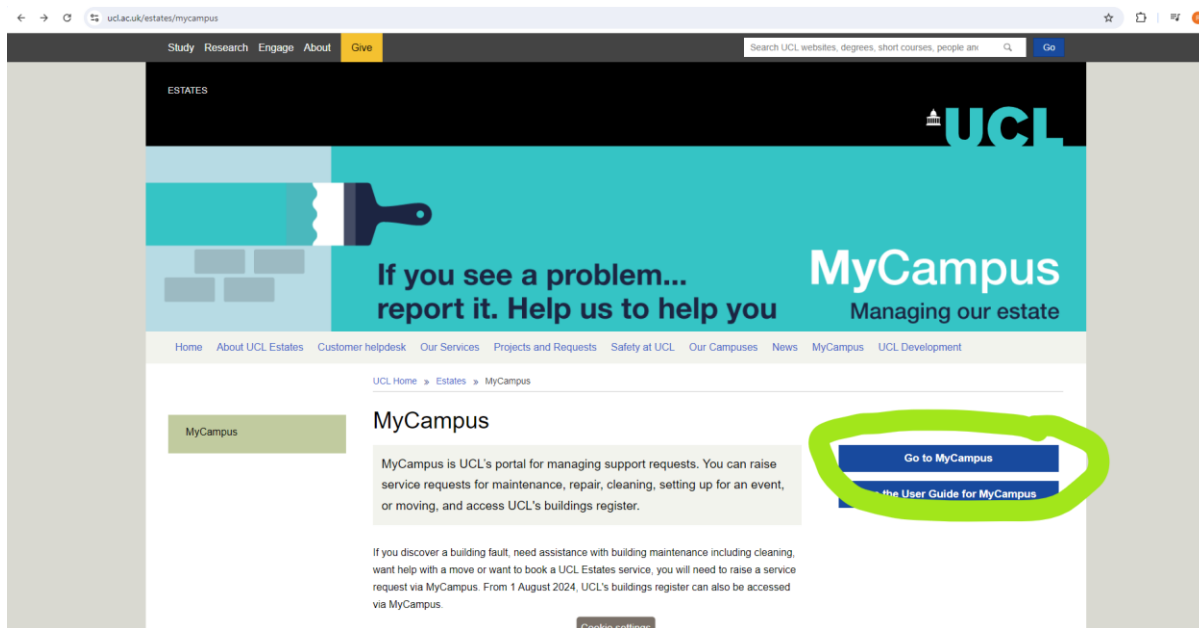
ucl.ac.uk/estates/mycampus

Study Research Engage About Give

Search UCL websites, degrees, short courses, people and Go

ESTATES

UCL

If you see a problem... report it. Help us to help you

MyCampus
Managing our estate

Home About UCL Estates Customer helpdesk Our Services Projects and Requests Safety at UCL Our Campuses News MyCampus UCL Development

UCL Home » Estates » MyCampus

MyCampus

MyCampus

MyCampus is UCL's portal for managing support requests. You can raise service requests for maintenance, repair, cleaning, setting up for an event, or moving, and access UCL's buildings register.

Go to MyCampus

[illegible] the User Guide for MyCampus

If you discover a building fault, need assistance with building maintenance including cleaning, want help with a move or want to book a UCL Estates service, you will need to raise a service request via MyCampus. From 1 August 2024, UCL's buildings register can also be accessed via MyCampus.

Cookie settings